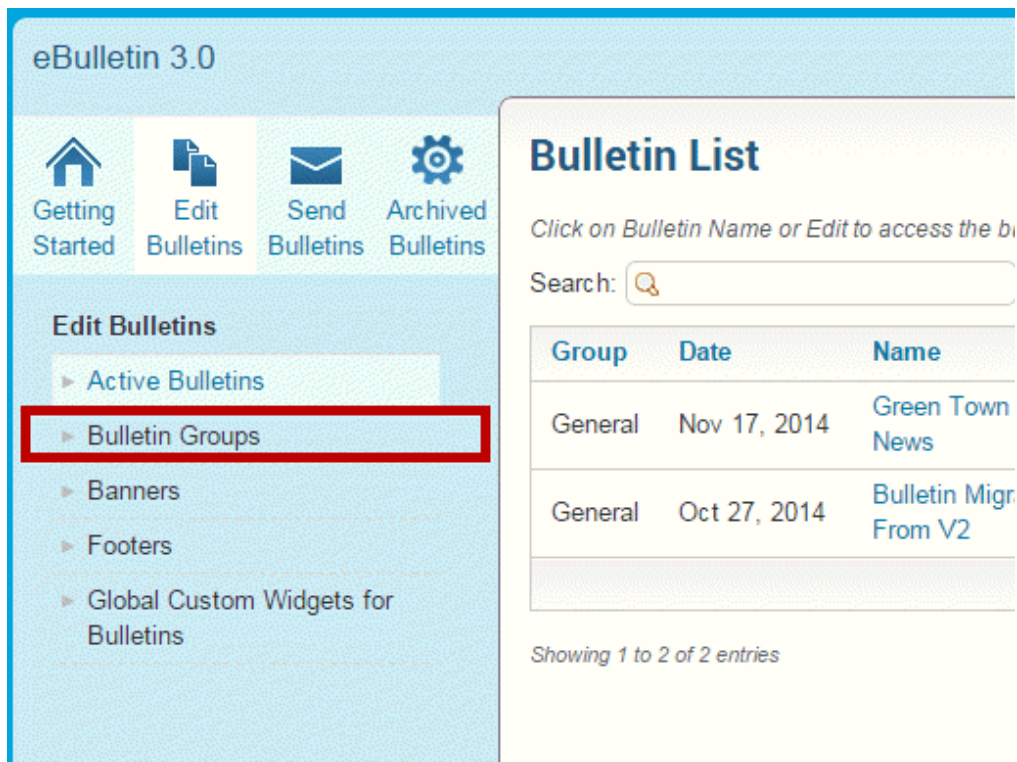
eBulletin 3.0

Getting Started
Edit Bulletins
Send Bulletins
Archived Bulletins

Edit Bulletins

Active Bulletins
Bulletin Groups
Banners
Footers
Global Custom Widgets for Bulletins

Bulletin List

Click on Bulletin Name or Edit to access the b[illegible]

Search:

| Group | Date | Name |
|---|---|---|
| General | Nov 17, 2014 | Green Town News |
| General | Oct 27, 2014 | Bulletin Migra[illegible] From V2 |

Showing 1 to 2 of 2 entries